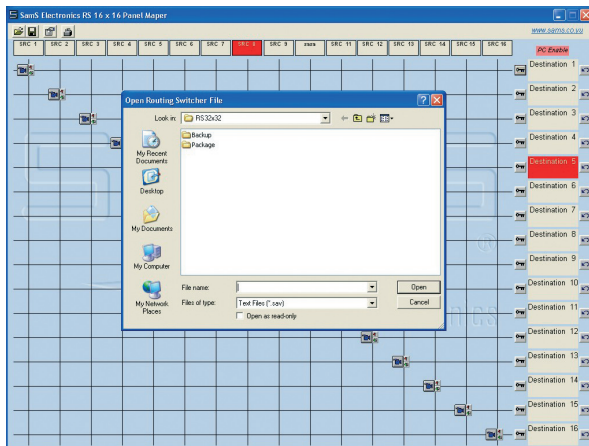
SamS Electronics RS 16 x 16 Panel Maper

www.samo.co.yu

SRC 1 SRC 2 SRC 3 SRC 4 SRC 5 SRC 6 SRC 7 SRC 8 SRC 9 sura SRC 11 SRC 12 SRC 13 SRC 14 SRC 15 SRC 16

PC Enable

Destination 1
Destination 2
Destination 3
Destination 4
Destination 5
Destination 6
Destination 7
Destination 8
Destination 9
Destination 10
Destination 11
Destination 12
Destination 13
Destination 14
Destination 15
Destination 16

Open Routing Switcher File

Look in: RS32x32

Backup
Package

My Recent Documents
Desktop
My Documents
My Computer
My Network Places

File name:
Files of type: Text Files (*.sav)
Open as read-only

Open
Cancel